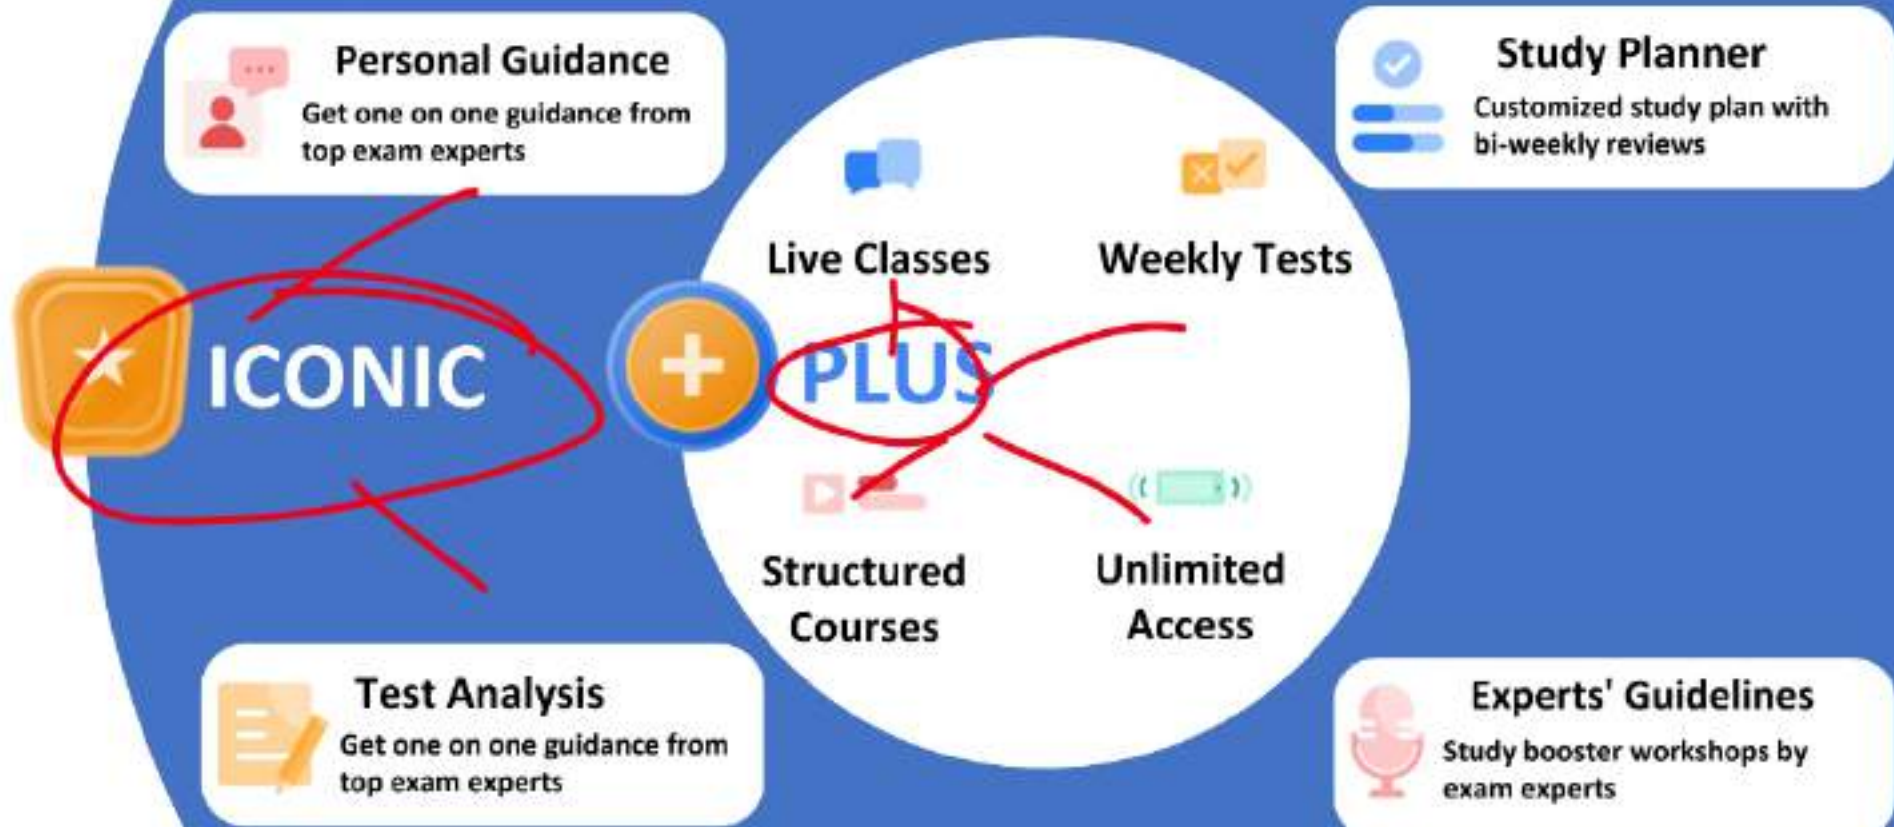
Personal Guidance
Get one on one guidance from top exam experts

Study Planner
Customized study plan with bi-weekly reviews

ICONIC

PLUS

Live Classes

Weekly Tests

Structured Courses

Unlimited Access

Test Analysis
Get one on one guidance from top exam experts

Experts' Guidelines
Study booster workshops by exam experts